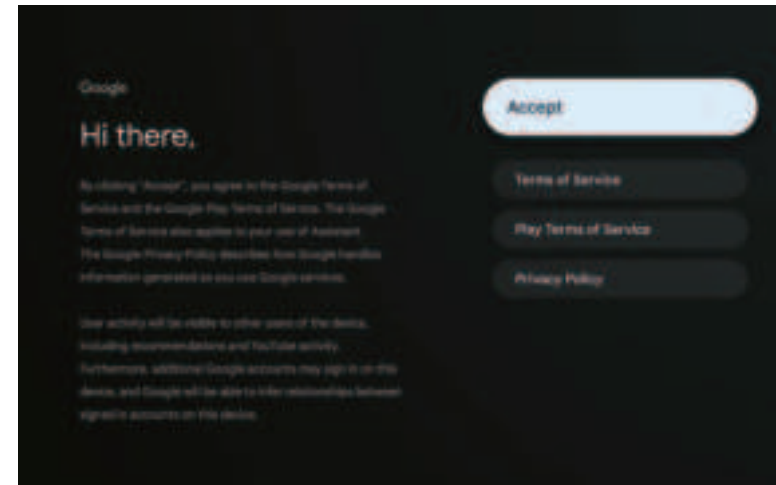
Google

Hi there,

By clicking "Accept", you agree to the Google Terms of Service and the Google Play Terms of Service. The Google Terms of Service also applies to your use of Assistant. The Google Privacy Policy describes how Google handles information generated as you use Google services.

User activity will be visible to other users of the device, including recommendations and YouTube activity. Furthermore, additional Google accounts may sign in on this device, and Google will be able to infer relationships between signed-in accounts on this device.

Accept

Terms of Service

Play Terms of Service

Privacy Policy